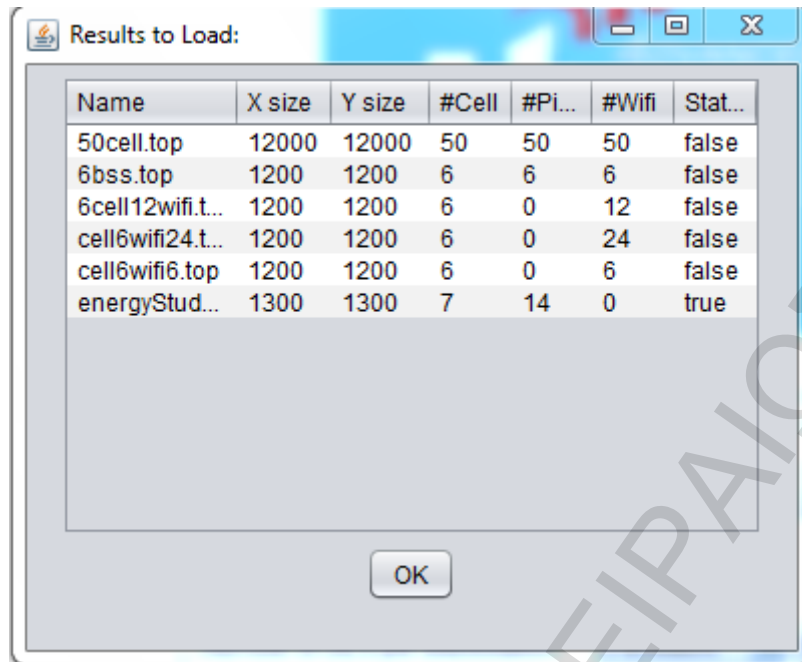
Results to Load:

| Name | X size | Y size | #Cell | #Pi... | #Wifi | Stat... |
|---|---|---|---|---|---|---|
| 50cell.top | 12000 | 12000 | 50 | 50 | 50 | false |
| 6bss.top | 1200 | 1200 | 6 | 6 | 6 | false |
| 6cell12wifi.t... | 1200 | 1200 | 6 | 0 | 12 | false |
| cell6wifi24.t... | 1200 | 1200 | 6 | 0 | 24 | false |
| cell6wifi6.top | 1200 | 1200 | 6 | 0 | 6 | false |
| energyStud... | 1300 | 1300 | 7 | 14 | 0 | true |

OK

EIPAIO